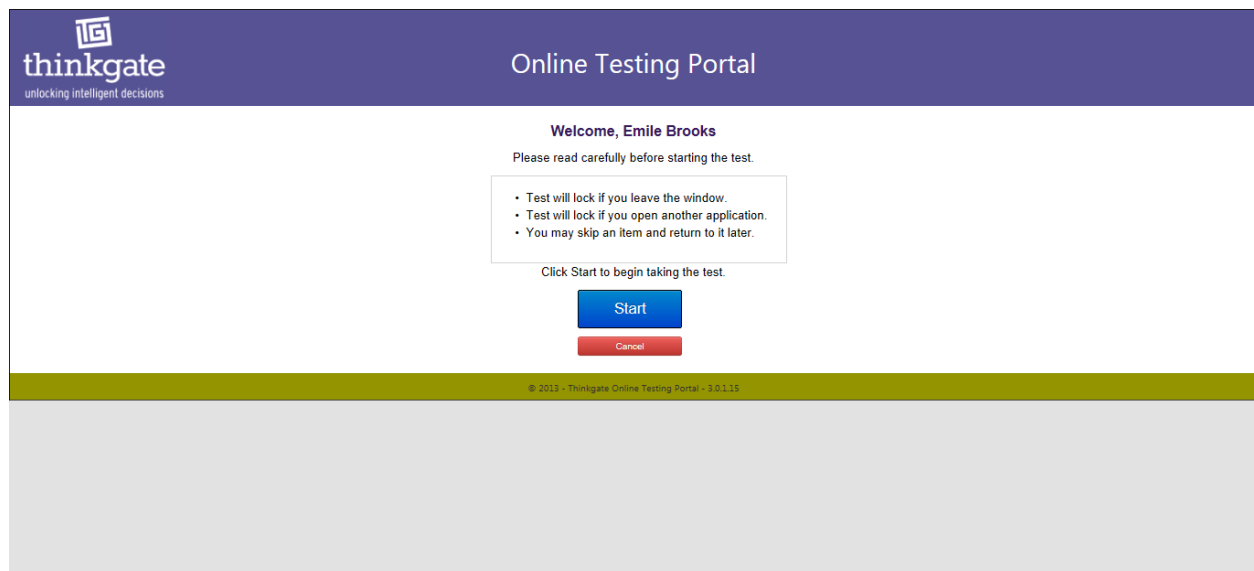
thinkgate
unlocking intelligent decisions

Online Testing Portal

Welcome, Emile Brooks

Please read carefully before starting the test.

- Test will lock if you leave the window.
- Test will lock if you open another application.
- You may skip an item and return to it later.

Click Start to begin taking the test.

Start

Cancel

© 2013 - Thinkgate Online Testing Portal - 3.0.1.15